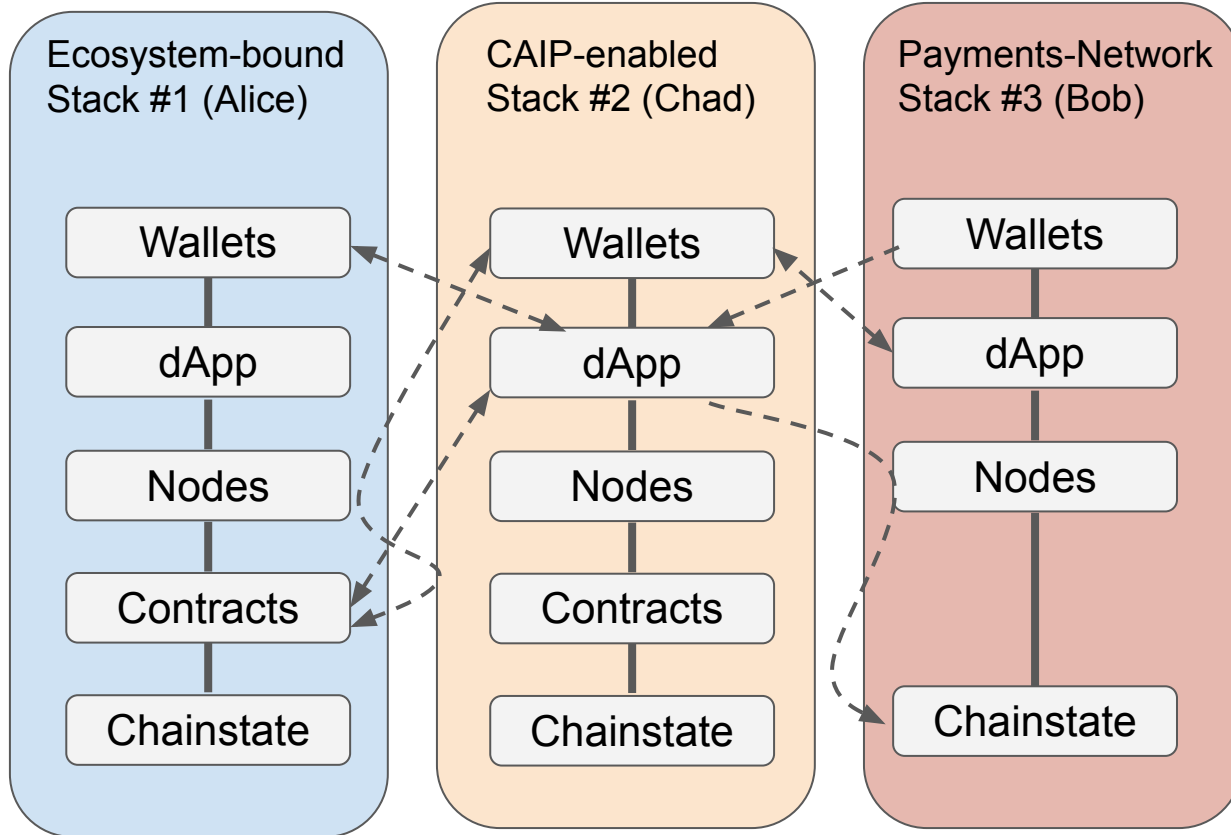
Ecosystem-bound Stack #1 (Alice)

Wallets

dApp

Nodes

Contracts

Chainstate

CAIP-enabled Stack #2 (Chad)

Wallets

dApp

Nodes

Contracts

Chainstate

Payments-Network Stack #3 (Bob)

Wallets

dApp

Nodes

Chainstate